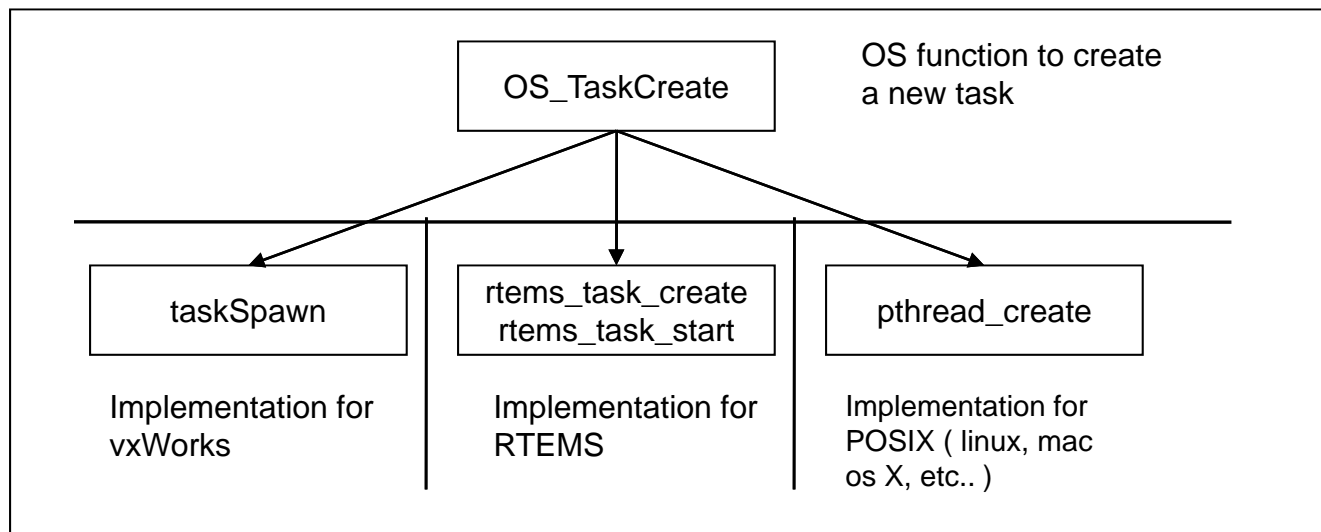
OS_TaskCreate

OS function to create a new task

taskSpawn

rtems_task_create
rtems_task_start

pthread_create

Implementation for vxWorks

Implementation for RTEMS

Implementation for POSIX ( linux, mac os X, etc.. )